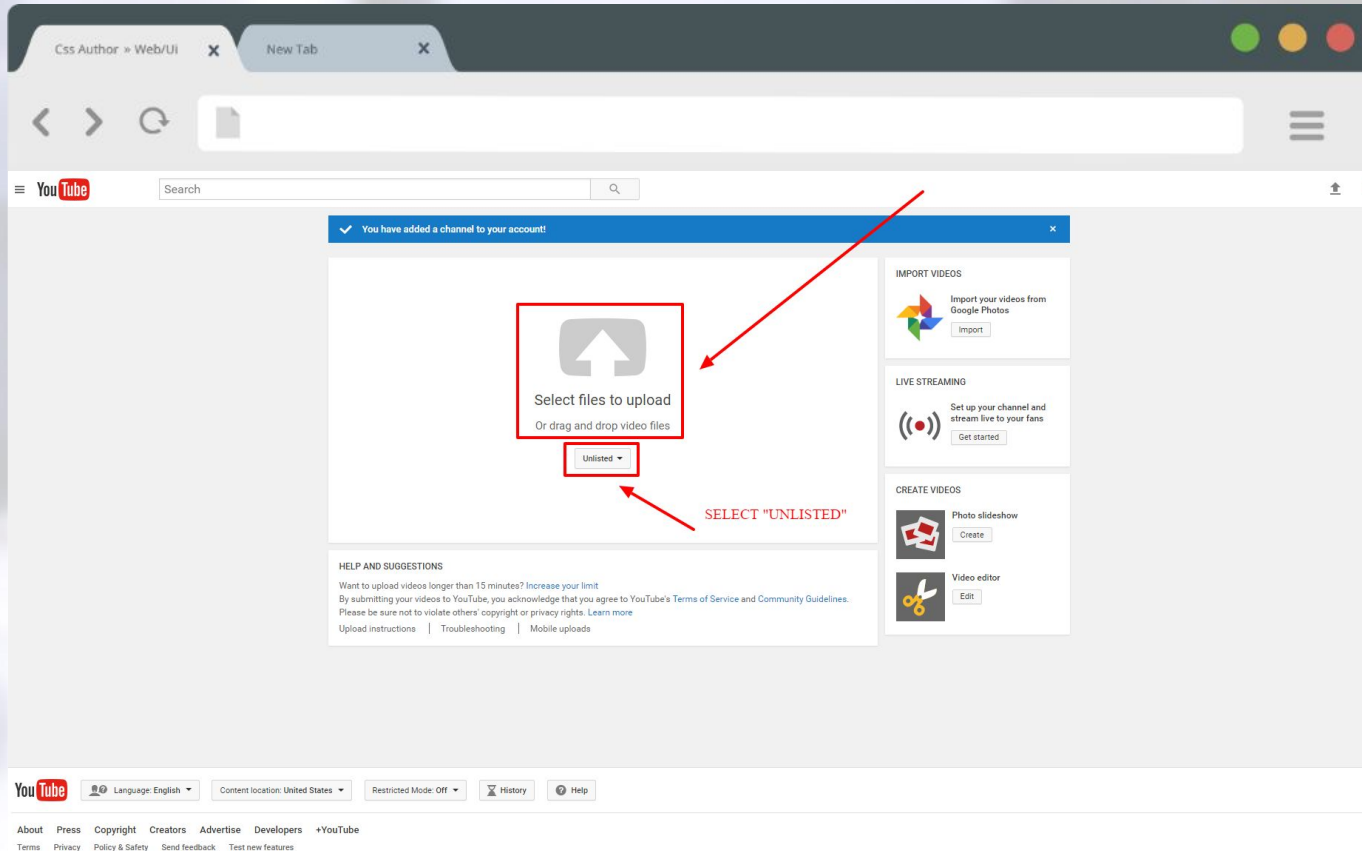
Css Author » Web/Ui
New Tab

YouTube
Search

You have added a channel to your account!

Select files to upload
Or drag and drop video files
Unlisted

SELECT "UNLISTED"

IMPORT VIDEOS
Import your videos from Google Photos
Import

LIVE STREAMING
Set up your channel and stream live to your fans
Get started

CREATE VIDEOS
Photo slideshow
Create
Video editor
Edit

HELP AND SUGGESTIONS
Want to upload videos longer than 15 minutes? Increase your limit
By submitting your videos to YouTube, you acknowledge that you agree to YouTube's Terms of Service and Community Guidelines.
Please be sure not to violate others' copyright or privacy rights. Learn more
Upload instructions | Troubleshooting | Mobile uploads

YouTube
Language: English
Content location: United States
Restricted Mode: Off
History
Help

About Press Copyright Creators Advertise Developers +YouTube
Terms Privacy Policy & Safety Send feedback Test new features